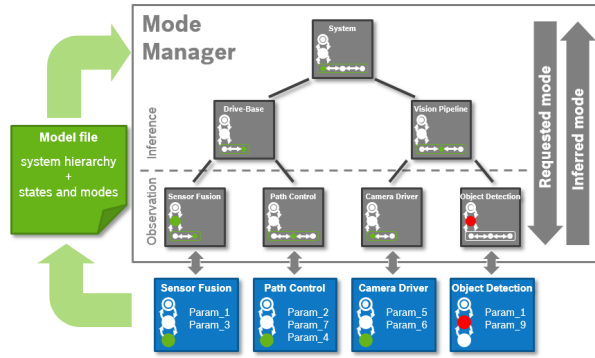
Mode Manager

Model file
system hierarchy
+
states and modes

System

Inference

Drive-Base

Vision Pipeline

Observation

Sensor Fusion

Path Control

Camera Driver

Object Detection

Requested mode

Inferred mode

Sensor Fusion
Param_1
Param_3

Path Control
Param_2
Param_7
Param_4

Camera Driver
Param_5
Param_6

Object Detection
Param_1
Param_9